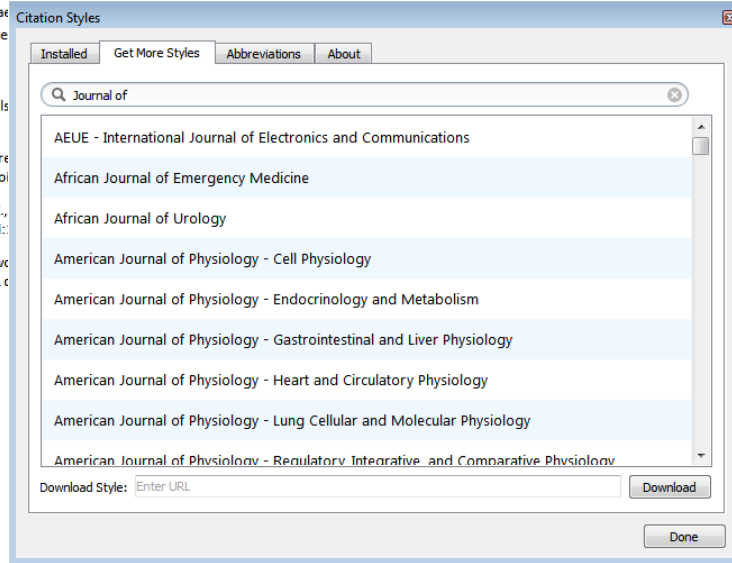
Citation Styles

Installed | Get More Styles | Abbreviations | About

Journal of

AEUE - International Journal of Electronics and Communications

African Journal of Emergency Medicine

African Journal of Urology

American Journal of Physiology - Cell Physiology

American Journal of Physiology - Endocrinology and Metabolism

American Journal of Physiology - Gastrointestinal and Liver Physiology

American Journal of Physiology - Heart and Circulatory Physiology

American Journal of Physiology - Lung Cellular and Molecular Physiology

American Journal of Physiology - Regulatory Integrative and Comparative Physiology

Download Style: Enter URL

Download

Done